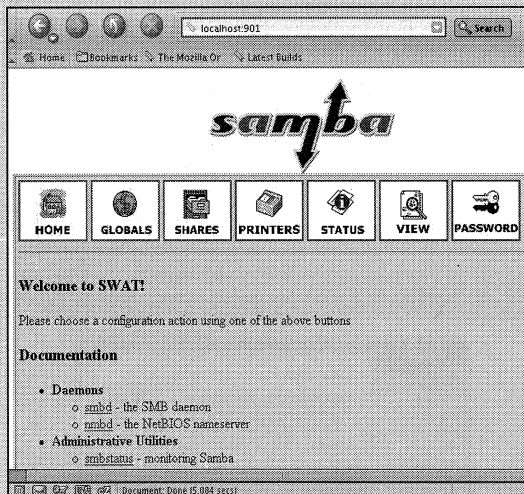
localhost:901

Search

Home Bookmarks The Mozilla Or Latest Builds

samba

HOME GLOBALS SHARES PRINTERS STATUS VIEW PASSWORD

Welcome to SWAT!

Please choose a configuration action using one of the above buttons

Documentation

- Daemons
  - smbd - the SMB daemon
  - nmbd - the NetBIOS nameserver
- Administrative Utilities
  - smbstatus - monitoring Samba

Document: Done (5.084 secs)